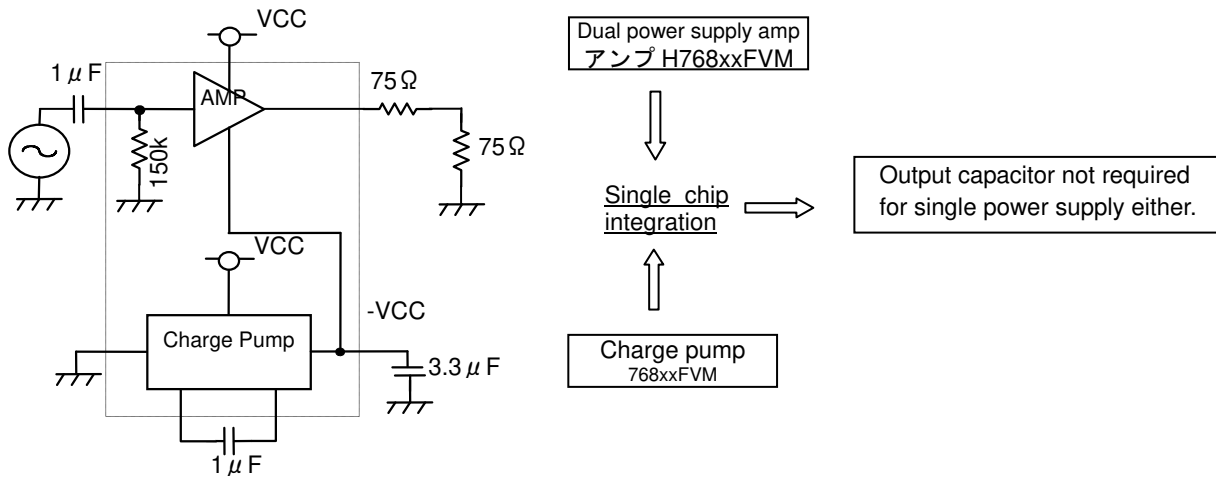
VCC

1 $\mu$ F

AMP

75 Ω

150k

75 Ω

VCC

-VCC

Charge Pump

3.3 $\mu$ F

1 $\mu$ F

Dual power supply amp
アンプ H768xxFVM

Single chip integration

Output capacitor not required for single power supply either.

Charge pump
768xxFVM